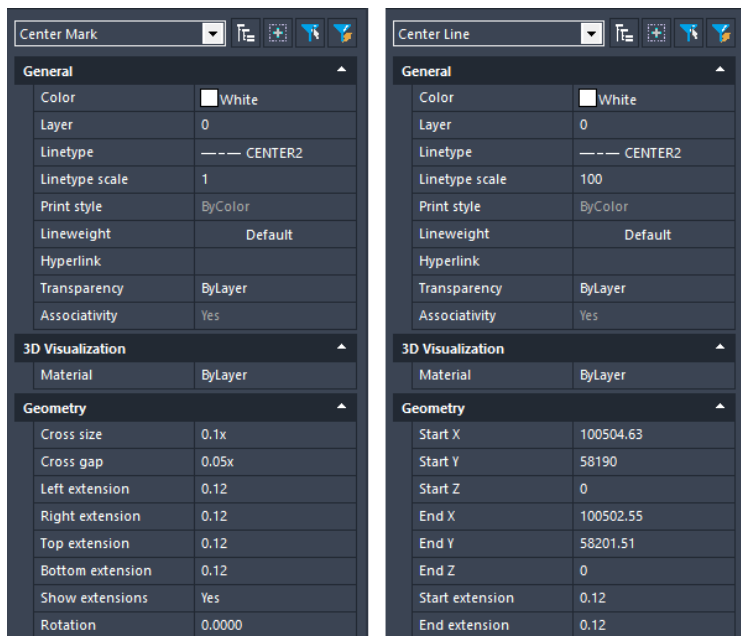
Center Mark

General

| Color | White |
|---|---|
| Layer | 0 |
| Linetype | —-— CENTER2 |
| Linetype scale | 1 |
| Print style | ByColor |
| Lineweight | Default |
| Hyperlink | |
| Transparency | ByLayer |
| Associativity | Yes |

3D Visualization

| Material | ByLayer |
|---|---|

Geometry

| Cross size | 0.1x |
|---|---|
| Cross gap | 0.05x |
| Left extension | 0.12 |
| Right extension | 0.12 |
| Top extension | 0.12 |
| Bottom extension | 0.12 |
| Show extensions | Yes |
| Rotation | 0.0000 |

Center Line

General

| Color | White |
|---|---|
| Layer | 0 |
| Linetype | —-— CENTER2 |
| Linetype scale | 100 |
| Print style | ByColor |
| Lineweight | Default |
| Hyperlink | |
| Transparency | ByLayer |
| Associativity | Yes |

3D Visualization

| Material | ByLayer |
|---|---|

Geometry

| Start X | 100504.63 |
|---|---|
| Start Y | 58190 |
| Start Z | 0 |
| End X | 100502.55 |
| End Y | 58201.51 |
| End Z | 0 |
| Start extension | 0.12 |
| End extension | 0.12 |